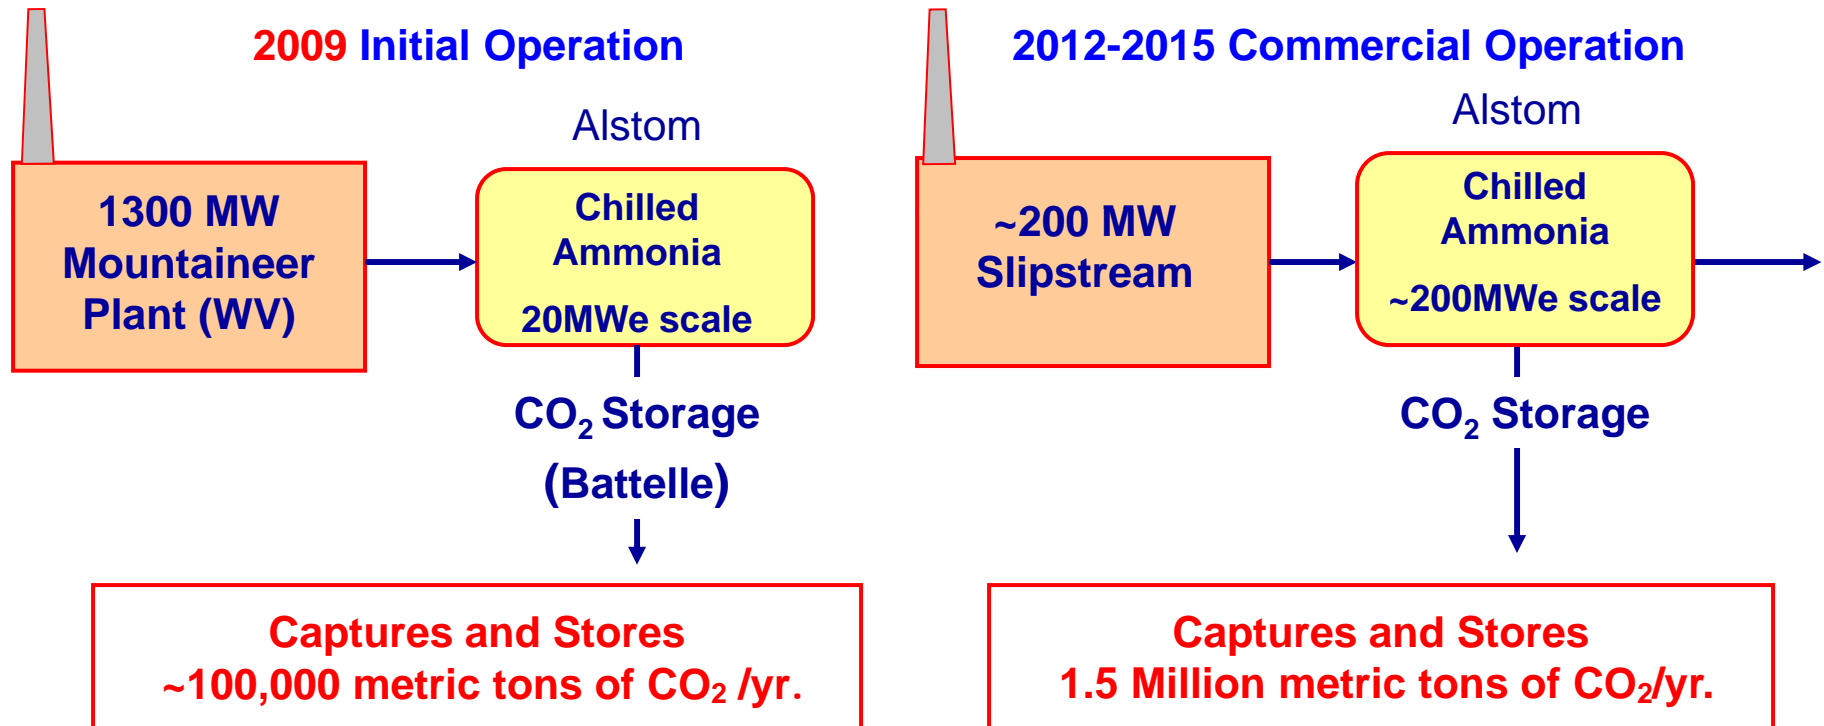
2009 Initial Operation

Alstom

1300 MW Mountaineer Plant (WV)

Chilled Ammonia

20MWe scale

$CO_2$ Storage

(Battelle)

Captures and Stores ~100,000 metric tons of $CO_2$ /yr.

2012-2015 Commercial Operation

Alstom

~200 MW Slipstream

Chilled Ammonia

~200MWe scale

$CO_2$ Storage

Captures and Stores 1.5 Million metric tons of $CO_2$/yr.